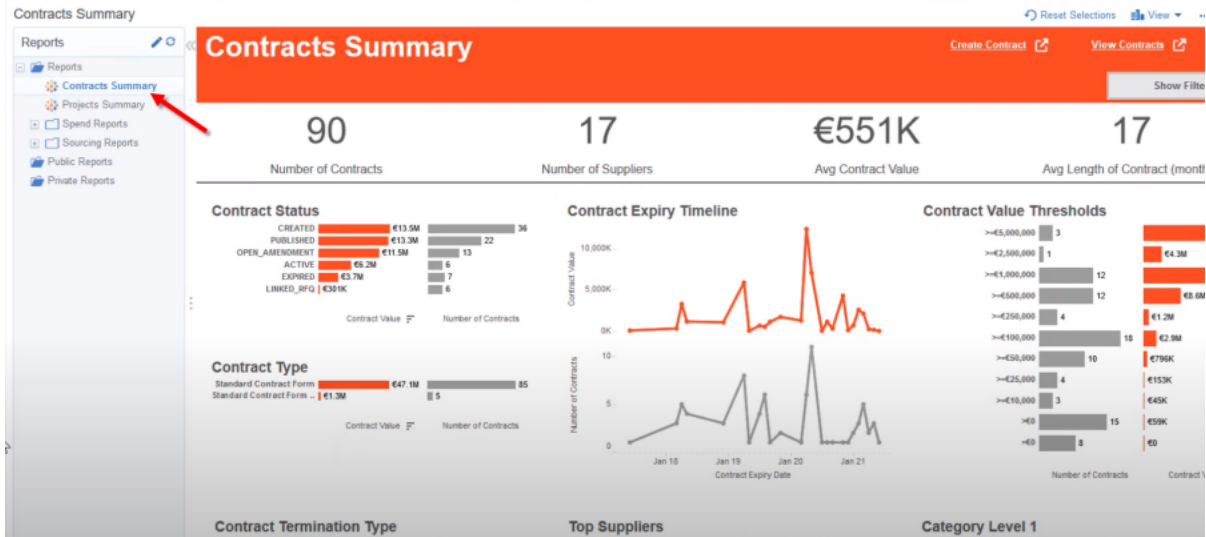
Contracts Summary

Reset Selections View ···

Reports

Reports
Contracts Summary
Projects Summary
Spend Reports
Sourcing Reports
Public Reports
Private Reports

Contracts Summary

Create Contract View Contracts

Show Filte

90
Number of Contracts

17
Number of Suppliers

€551K
Avg Contract Value

17
Avg Length of Contract (mont

Contract Status

| | Contract Value | Number of Contracts |
|---|---|---|
| CREATED | €13.5M | 36 |
| PUBLISHED | €13.3M | 22 |
| OPEN_AMENDMENT | €11.5M | 13 |
| ACTIVE | €6.2M | 6 |
| EXPIRED | €3.7M | 7 |
| LINKED_RFQ | €301K | 6 |

Contract Type

| | Contract Value | Number of Contracts |
|---|---|---|
| Standard Contract Form | €47.1M | 85 |
| Standard Contract Form ... | €1.3M | 5 |

Contract Expiry Timeline

Contract Value
10,000K
5,000K
0K

Number of Contracts
10
5
0

Jan 18 Jan 19 Jan 20 Jan 21
Contract Expiry Date

Contract Value Thresholds

| | Number of Contracts | Contract V |
|---|---|---|
| >=€5,000,000 | 3 | |
| >=€2,500,000 | 1 | €4.3M |
| >=€1,000,000 | 12 | |
| >=€500,000 | 12 | €8.6M |
| >=€250,000 | 4 | €1.2M |
| >=€100,000 | 18 | €2.9M |
| >=€50,000 | 10 | €796K |
| >=€25,000 | 4 | €153K |
| >=€10,000 | 3 | €45K |
| >€0 | 15 | €59K |
| =€0 | 8 | €0 |

Contract Termination Type

Top Suppliers

Category Level 1